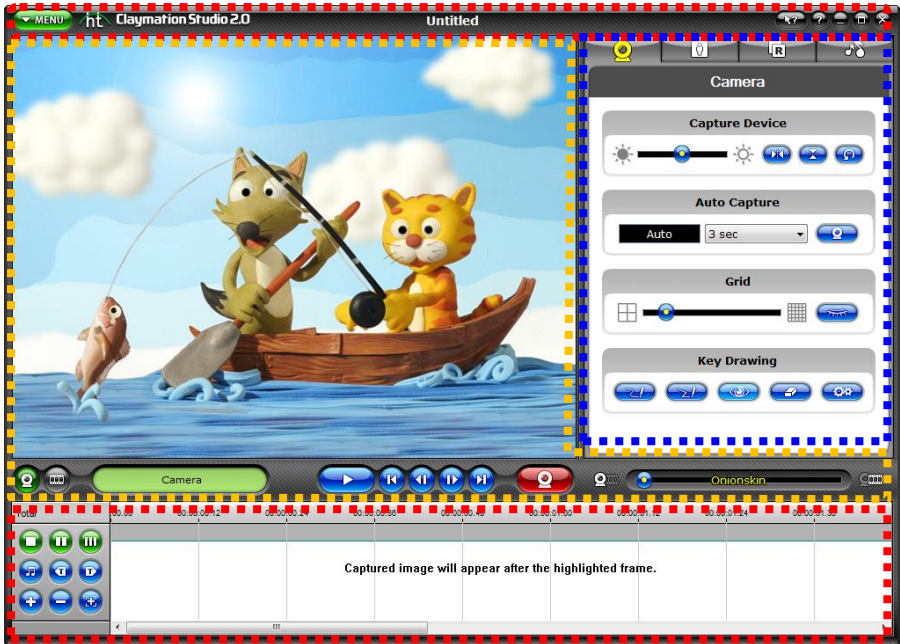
MENU
ht Claymation Studio 2.0
Untitled

Camera

Capture Device

Auto Capture
Auto
3 sec

Grid

Key Drawing

Camera

Onionskin

Total
00:00
00:00:00:12
00:00:00:24
00:00:00:36
00:00:00:48
00:00:01:00
00:00:01:12
00:00:01:24
00:00:01:36

Captured image will appear after the highlighted frame.